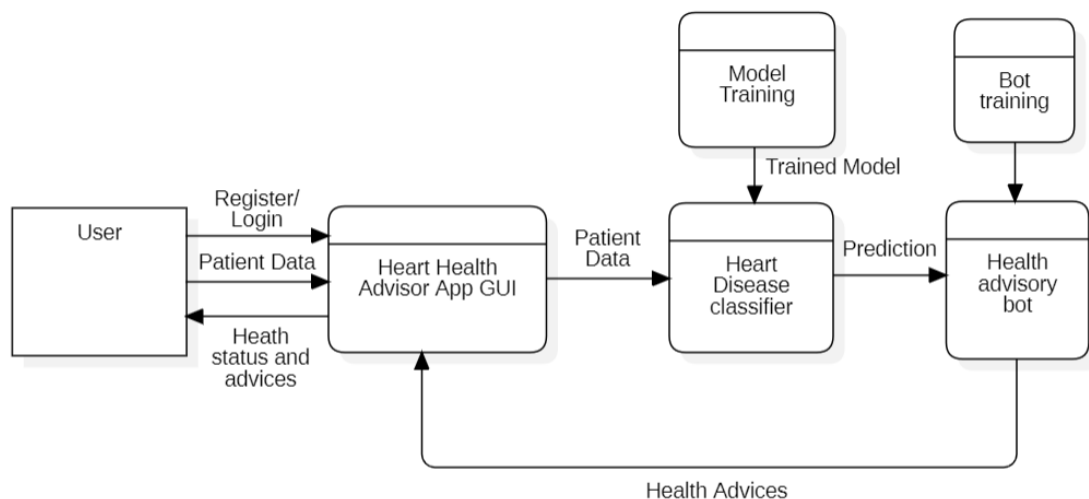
Model Training

Bot training

Trained Model

User

Register/ Login

Patient Data

Heath status and advices

Heart Health Advisor App GUI

Patient Data

Heart Disease classifier

Prediction

Health advisory bot

Health Advices